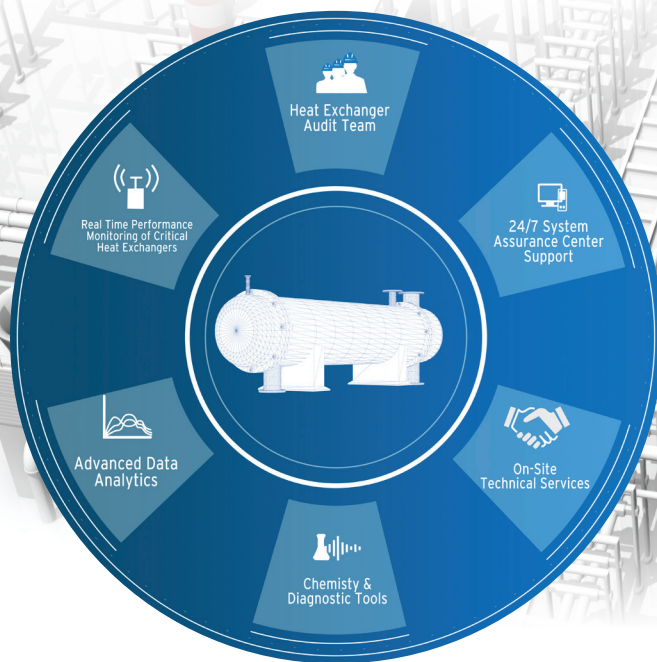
Heat Exchanger Audit Team

24/7 System Assurance Center Support

On-Site Technical Services

Chemisty & Diagnostic Tools

Advanced Data Analytics

Real Time Performance Monitoring of Critical Heat Exchangers